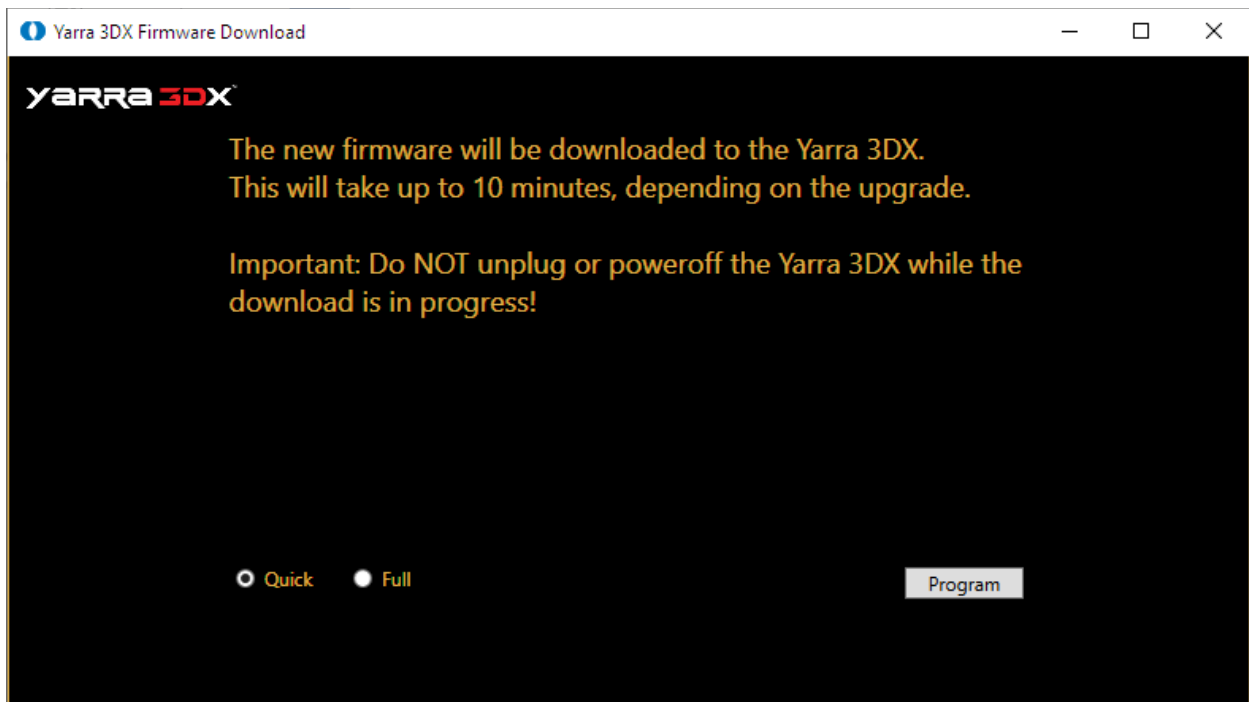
Yarra 3DX Firmware Download

yarra 3DX

The new firmware will be downloaded to the Yarra 3DX.
This will take up to 10 minutes, depending on the upgrade.

Important: Do NOT unplug or poweroff the Yarra 3DX while the download is in progress!

Quick Full

Program